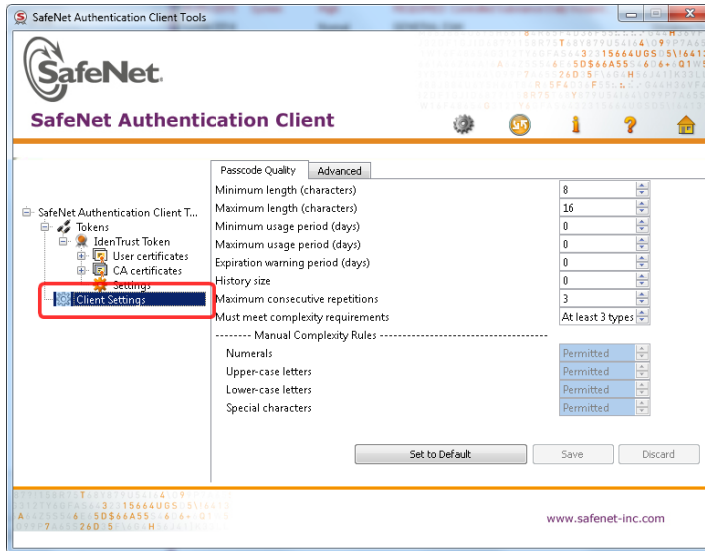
SafeNet Authentication Client Tools

SafeNet.

SafeNet Authentication Client

SafeNet Authentication Client T...
Tokens
IdenTrust Token
User certificates
CA certificates
Settings
Client Settings

Passcode Quality
Advanced

| | |
|---|---|
| Minimum length (characters) | 8 |
| Maximum length (characters) | 16 |
| Minimum usage period (days) | 0 |
| Maximum usage period (days) | 0 |
| Expiration warning period (days) | 0 |
| History size | 0 |
| Maximum consecutive repetitions | 3 |
| Must meet complexity requirements | At least 3 types |

-------- Manual Complexity Rules ----------------------------------------

| | |
|---|---|
| Numerals | Permitted |
| Upper-case letters | Permitted |
| Lower-case letters | Permitted |
| Special characters | Permitted |

Set to Default
Save
Discard

www.safenet-inc.com